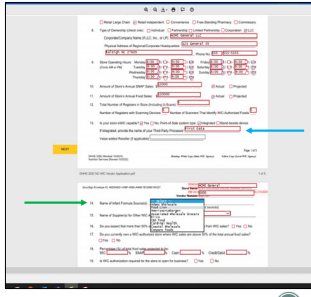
☐ Retail Large Chain ☐ Retail Independent ☐ Convenience ☐ Free-Standing Pharmacy ☐ Commissary

4. Type of Ownership (check one): ☐ Individual ☐ Partnership ☐ Limited Partnership ☐ Corporation ☐ LLC

Corporation/Company Name (if LLC, Inc. or LP): WIC Store LLC

Physical Address of Regional/Corporate Headquarters: 123 General St

City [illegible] Phone No. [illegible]

5. Store Operating Hours: Monday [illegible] Friday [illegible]
Tuesday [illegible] Saturday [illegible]
Wednesday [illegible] Sunday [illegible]
Thursday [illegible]

10. Amount of Store's Annual SNAP Sales: $ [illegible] ☐ Actual ☐ Projected

11. Amount of Store's Annual Food Sales: $ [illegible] ☐ Actual ☐ Projected

12. Total Number of Registers in Store (including Express): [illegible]

Number of Registers with Scanning Devices: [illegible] Number of Scanners That Identify WIC Authorized Foods: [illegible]

13. Is your store eWIC capable? ☐ Yes ☐ No, If yes is State system type ☐ Integrated ☐ Stand-beside device

If integrated, provide the name of your Third-Party Processor: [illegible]

Value-added Reseller (if applicable): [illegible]

NEXT

Page 1 of 3

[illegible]

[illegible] Application pdf

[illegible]

14. Name of Infant Formula Source(s): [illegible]

15. Name of Suppliers for Other WIC Food: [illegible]

16. Do you expect that more than 50% of your total food sales will be from WIC sales? ☐ Yes ☐ No

17. Do you currently own a WIC-authorized store which WIC sales are above 50% of the total annual food sales? ☐ Yes ☐ No

18. Percentage (%) of total food sales expected to be: WIC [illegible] SNAP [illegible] Cash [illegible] Credit/Debit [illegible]

19. Is WIC authorization required for the store to open for business? ☐ Yes ☐ No